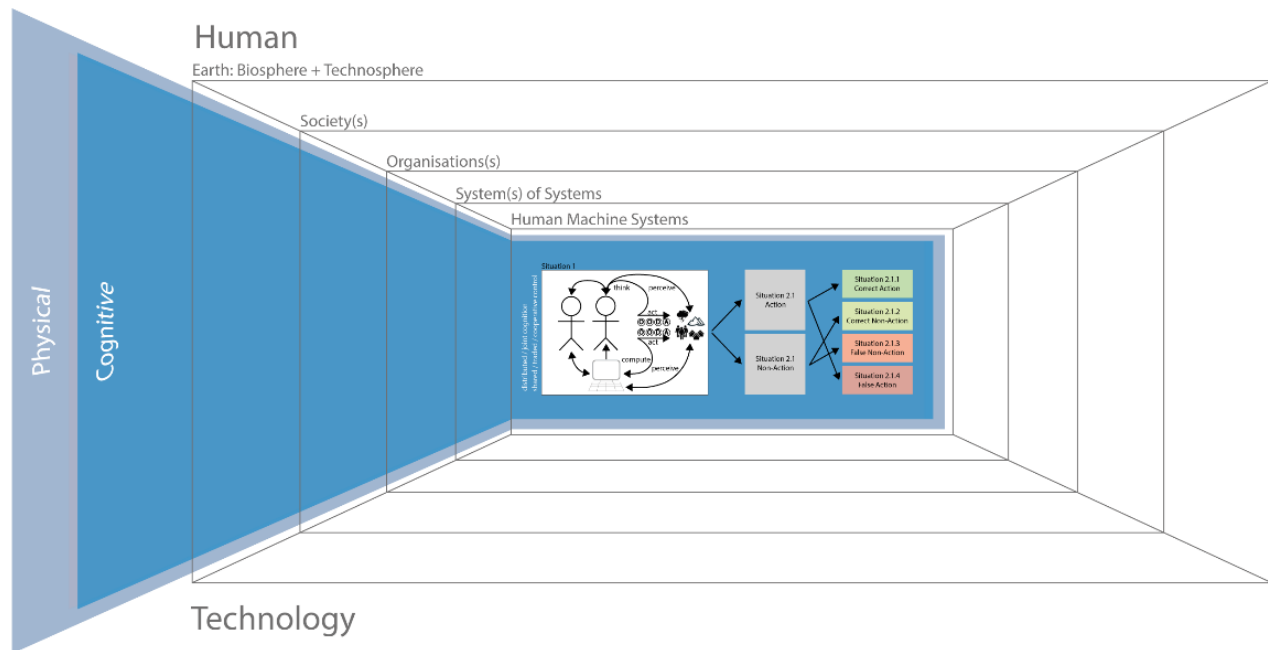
Human

Earth: Biosphere + Technosphere

Society(s)

Organisations(s)

System(s) of Systems

Human Machine Systems

Physical

Cognitive

Situation 1

distributed / joint cognition
shared / traded / cooperative control

think

perceive

act

act

compute

perceive

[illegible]

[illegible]

Situation 2.1
Action

Situation 2.1
Non-Action

Situation 2.1.1
Correct Action

Situation 2.1.2
Correct Non-Action

Situation 2.1.3
False Non-Action

Situation 2.1.4
False Action

Technology